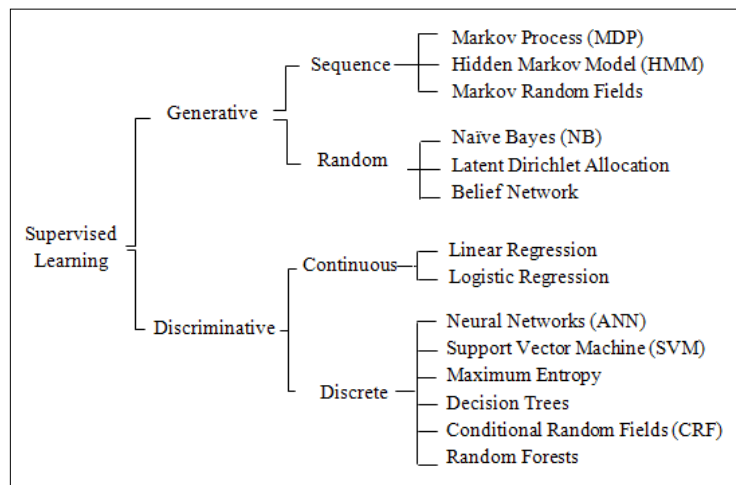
Supervised Learning

Generative

Sequence

Markov Process (MDP)
Hidden Markov Model (HMM)
Markov Random Fields

Random

Naïve Bayes (NB)
Latent Dirichlet Allocation
Belief Network

Discriminative

Continuous

Linear Regression
Logistic Regression

Discrete

Neural Networks (ANN)
Support Vector Machine (SVM)
Maximum Entropy
Decision Trees
Conditional Random Fields (CRF)
Random Forests